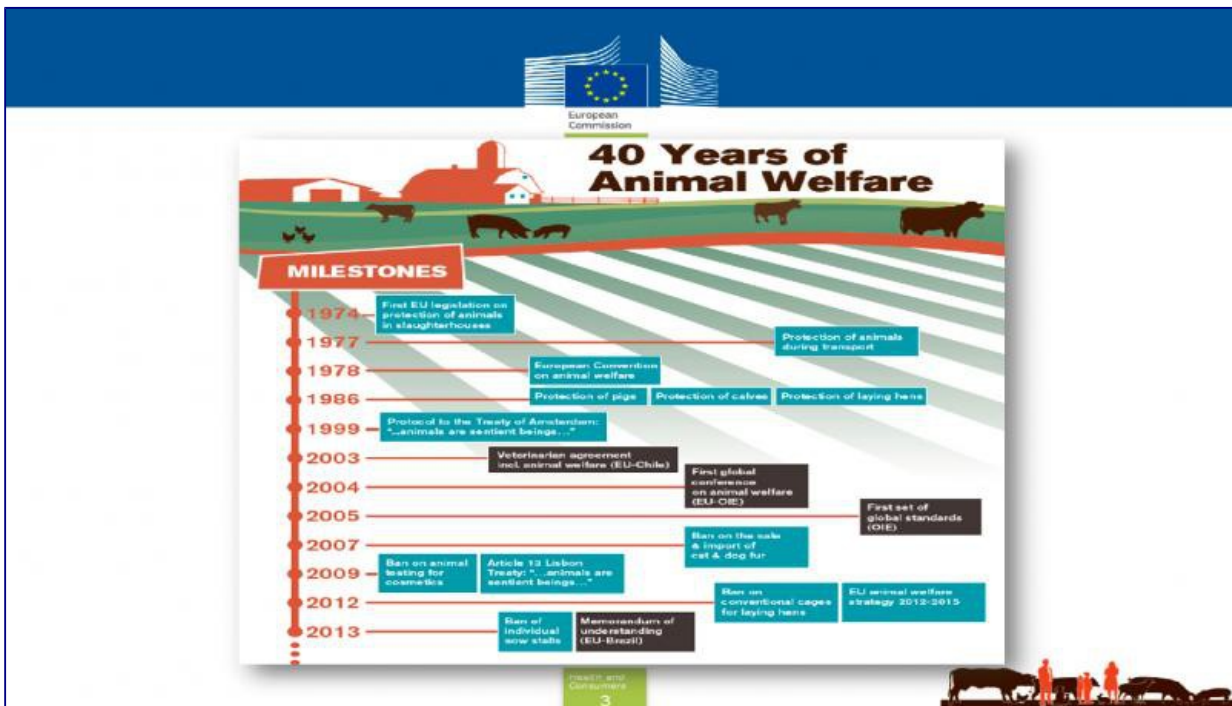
European Commission

40 Years of Animal Welfare

MILESTONES

1974 First EU legislation on protection of animals in slaughterhouses

1977 Protection of animals during transport

1978 European Convention on animal welfare

1986 Protection of pigs | Protection of calves | Protection of laying hens

1999 Protocol to the Treaty of Amsterdam: "...animals are sentient beings..."

2003 Veterinarian agreement incl. animal welfare (EU-Chile)

2004 First global conference on animal welfare (EU-OIE)

2005 First set of global standards (OIE)

2007 Ban on the sale & import of cat & dog fur

2009 Ban on animal testing for cosmetics | Article 13 Lisbon Treaty: "...animals are sentient beings..."

2012 Ban on conventional cages for laying hens | EU animal welfare strategy 2012-2015

2013 Ban of individual sow stalls | Memorandum of understanding (EU-Brazil)

Health and Consumers
3